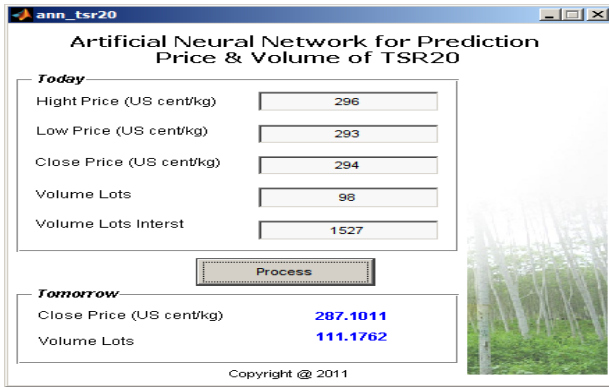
ann_tsr20

Artificial Neural Network for Prediction Price & Volume of TSR20

Today

Hight Price (US cent/kg) 296

Low Price (US cent/kg) 293

Close Price (US cent/kg) 294

Volume Lots 98

Volume Lots Interst 1527

Process

Tomorrow

Close Price (US cent/kg) 287.1011

Volume Lots 111.1762

Copyright @ 2011